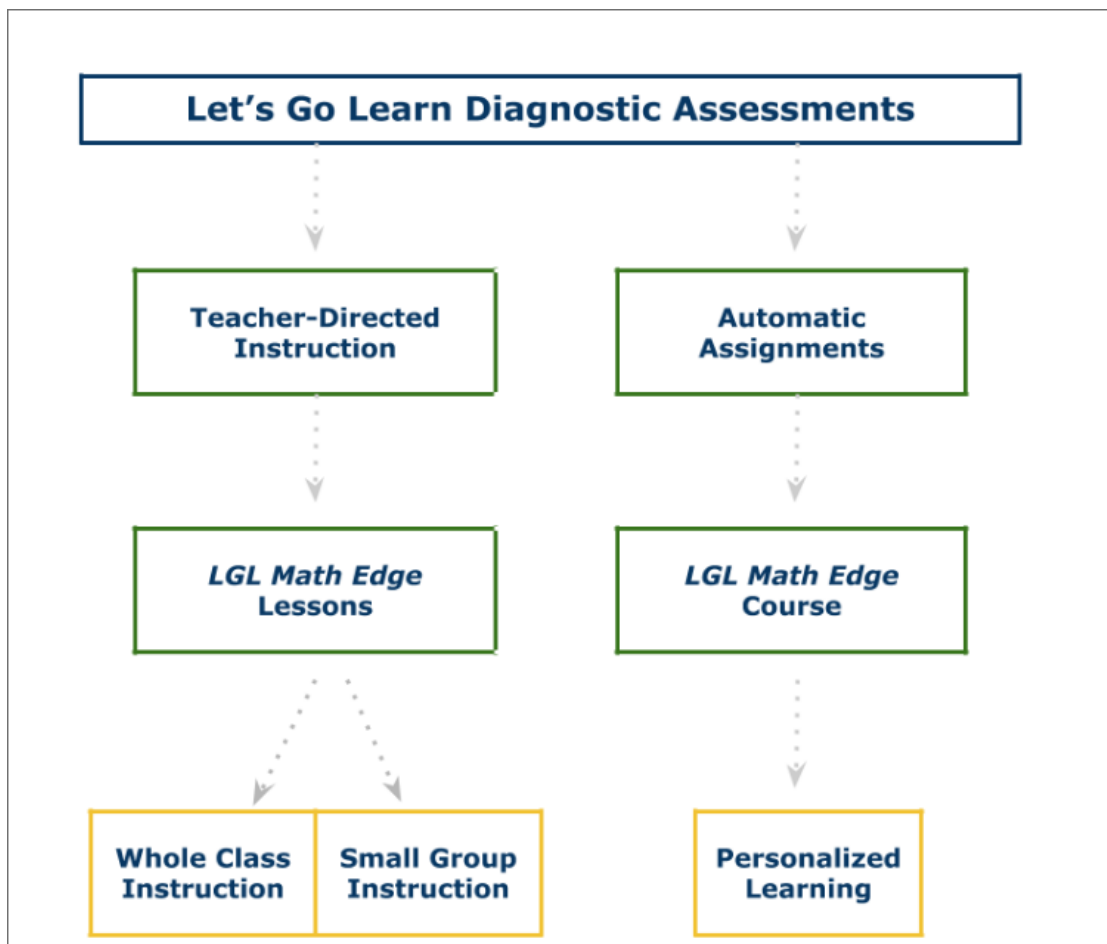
Let's Go Learn Diagnostic Assessments

Teacher-Directed Instruction

Automatic Assignments

*LGL Math Edge* Lessons

*LGL Math Edge* Course

Whole Class Instruction

Small Group Instruction

Personalized Learning